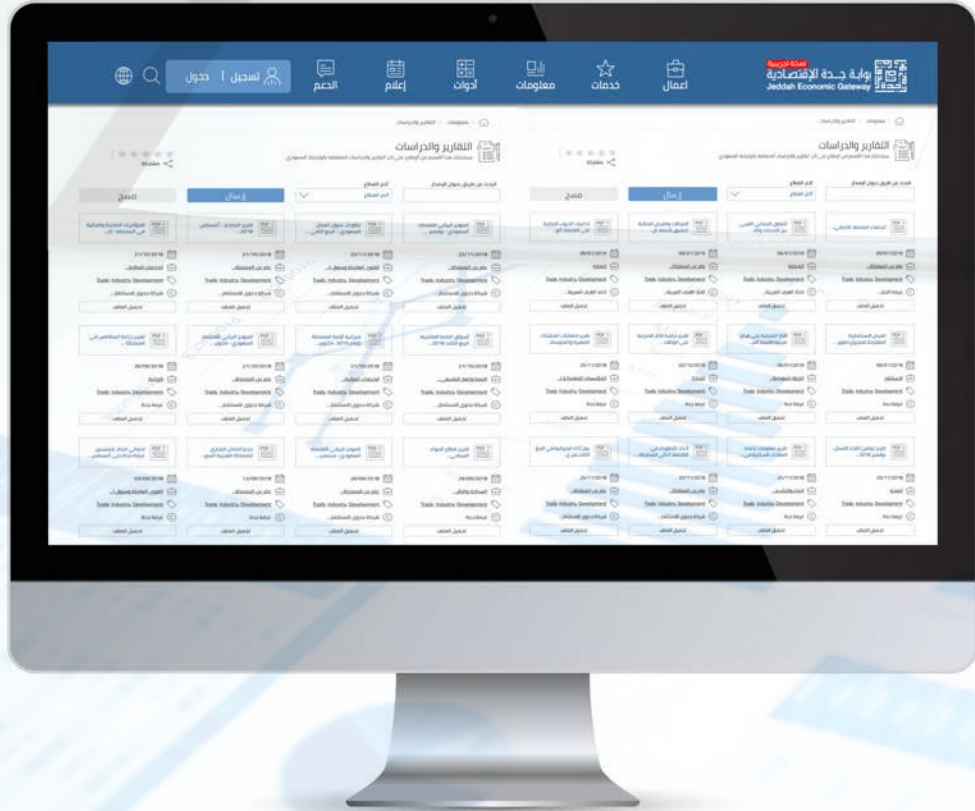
نسخة تجريبية
بوابة جـدة الاقتصادية
Jeddah Economic Gateway

أعمال
خدمات
معلومات
أدوات
إعلام
الدعم
تسجيل | دخول

التقارير والدراسات

التقارير والدراسات

إرسال
مسح

إرسال
مسح

Trade Industry Development
Trade Industry Development
Trade Industry Development
Trade Industry Development
Trade Industry Development
Trade Industry Development
Trade Industry Development
Trade Industry Development
Trade Industry Development
Trade Industry Development
Trade Industry Development
Trade Industry Development
Trade Industry Development
Trade Industry Development
Trade Industry Development
Trade Industry Development
Trade Industry Development
Trade Industry Development
Trade Industry Development
Trade Industry Development
Trade Industry Development
Trade Industry Development
Trade Industry Development
Trade Industry Development